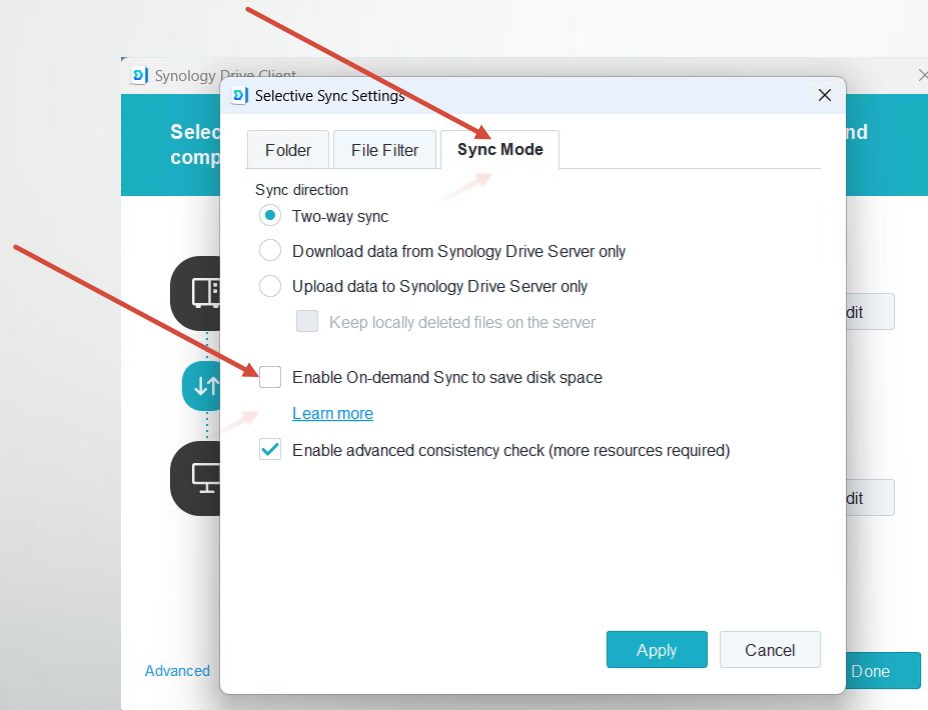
Synology Drive Client

Selec
comp

nd

dit

dit

Advanced

Done

Selective Sync Settings

Folder
File Filter
Sync Mode

Sync direction

Two-way sync

Download data from Synology Drive Server only

Upload data to Synology Drive Server only

Keep locally deleted files on the server

Enable On-demand Sync to save disk space

Learn more

Enable advanced consistency check (more resources required)

Apply
Cancel